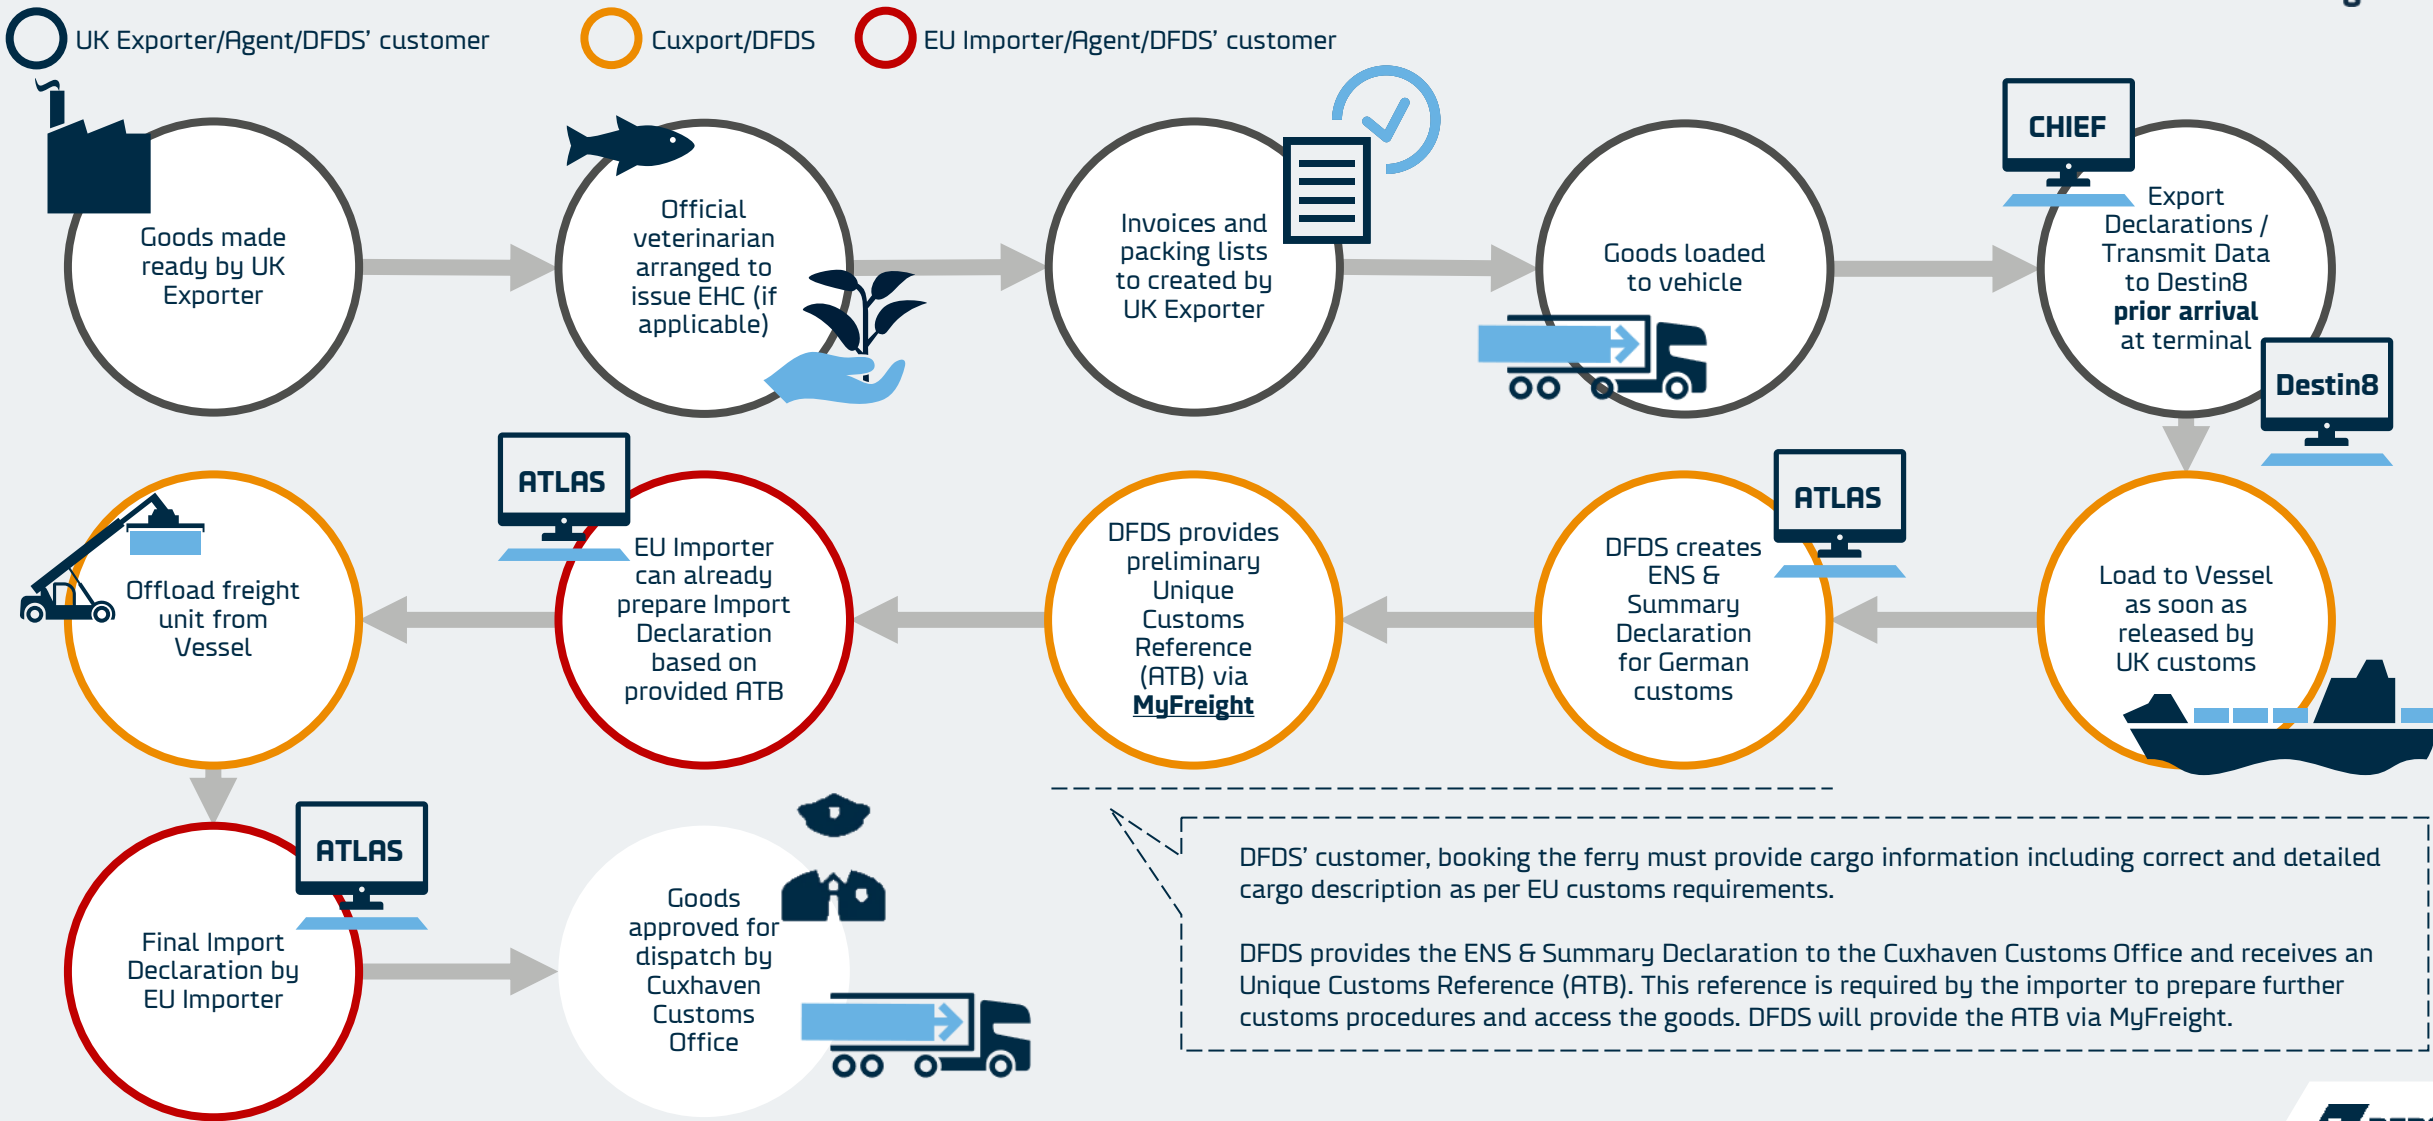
UK Exporter/Agent/DFDS' customer

Cuxport/DFDS

EU Importer/Agent/DFDS' customer

Goods made ready by UK Exporter

Official veterinarian arranged to issue EHC (if applicable)

Invoices and packing lists to created by UK Exporter

Goods loaded to vehicle

CHIEF

Export Declarations / Transmit Data to Destin8 **prior arrival** at terminal

Destin8

Load to Vessel as soon as released by UK customs

ATLAS

DFDS creates ENS & Summary Declaration for German customs

DFDS provides preliminary Unique Customs Reference (ATB) via MyFreight

ATLAS

EU Importer can already prepare Import Declaration based on provided ATB

Offload freight unit from Vessel

ATLAS

Final Import Declaration by EU Importer

Goods approved for dispatch by Cuxhaven Customs Office

DFDS' customer, booking the ferry must provide cargo information including correct and detailed cargo description as per EU customs requirements.

DFDS provides the ENS & Summary Declaration to the Cuxhaven Customs Office and receives an Unique Customs Reference (ATB). This reference is required by the importer to prepare further customs procedures and access the goods. DFDS will provide the ATB via MyFreight.